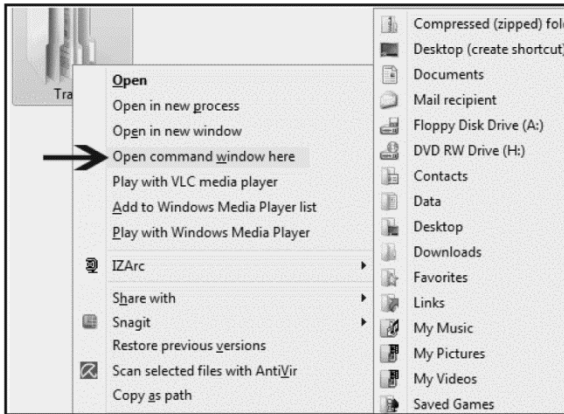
Tra

Open
Open in new process
Open in new window
Open command window here
Play with VLC media player
Add to Windows Media Player list
Play with Windows Media Player
IZArc
Share with
Snagit
Restore previous versions
Scan selected files with AntiVir
Copy as path

Compressed (zipped) fol
Desktop (create shortcut)
Documents
Mail recipient
Floppy Disk Drive (A:)
DVD RW Drive (H:)
Contacts
Data
Desktop
Downloads
Favorites
Links
My Music
My Pictures
My Videos
Saved Games